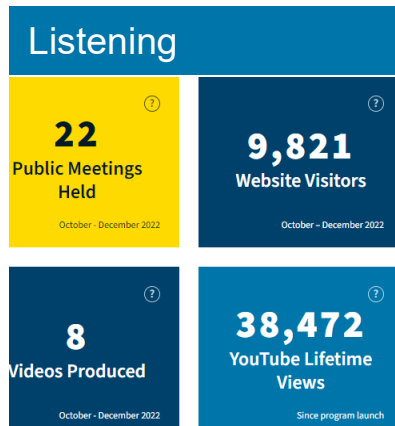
Listening

?

22

Public Meetings Held

October - December 2022

?

9,821

Website Visitors

October – December 2022

?

8

Videos Produced

October - December 2022

?

38,472

YouTube Lifetime Views

Since program launch